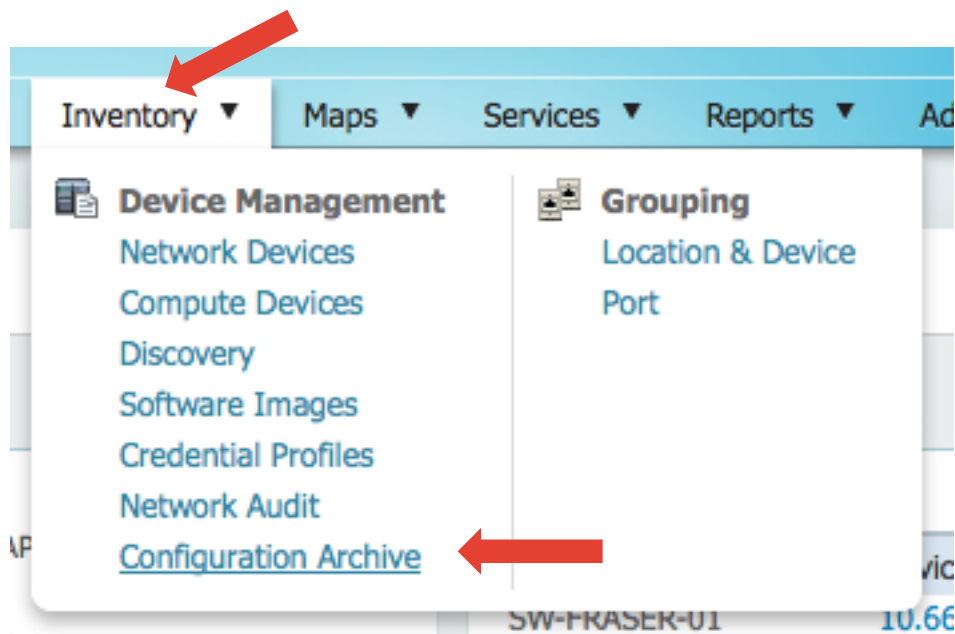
Inventory ▼ Maps ▼ Services ▼ Reports ▼ Ad

Device Management
Network Devices
Compute Devices
Discovery
Software Images
Credential Profiles
Network Audit
Configuration Archive

Grouping
Location & Device
Port

AP

vic

SW-FRASER-01 10.66